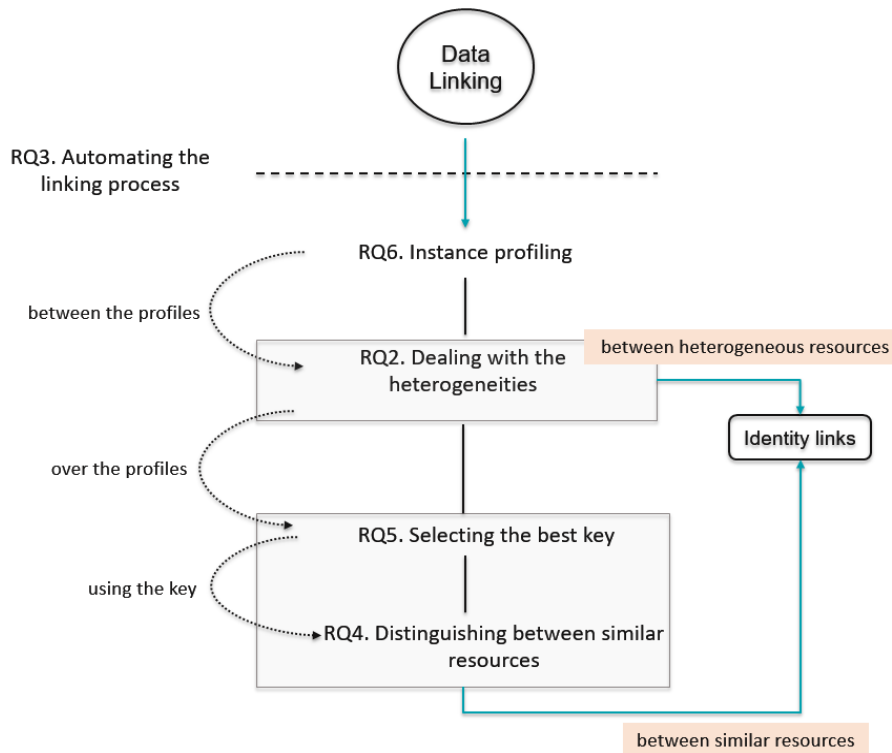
Data Linking

RQ3. Automating the linking process

RQ6. Instance profiling

between the profiles

RQ2. Dealing with the heterogeneities

between heterogeneous resources

Identity links

over the profiles

RQ5. Selecting the best key

using the key

RQ4. Distinguishing between similar resources

between similar resources